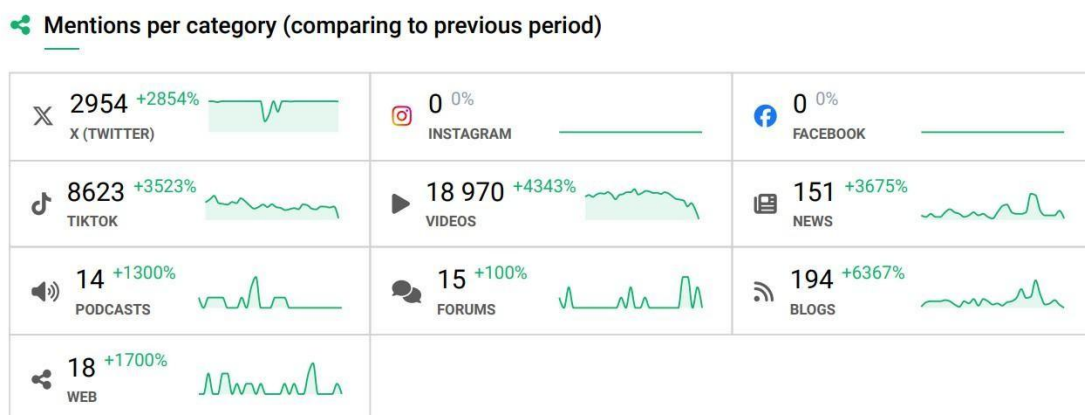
Mentions per category (comparing to previous period)

| | | |
|---|---|---|
| 2954 +2854% X (TWITTER) | 0 0% INSTAGRAM | 0 0% FACEBOOK |
| 8623 +3523% TIKTOK | 18 970 +4343% VIDEOS | 151 +3675% NEWS |
| 14 +1300% PODCASTS | 15 +100% FORUMS | 194 +6367% BLOGS |
| 18 +1700% WEB | | |